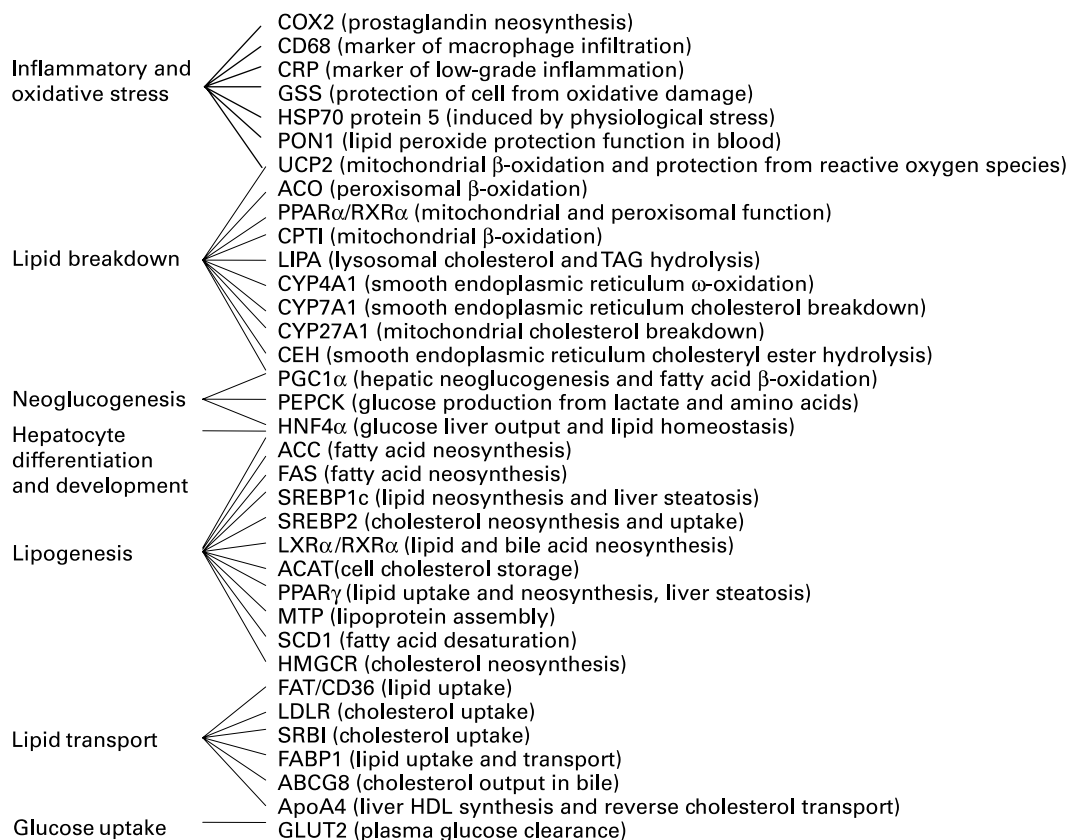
Inflammatory and oxidative stress

COX2 (prostaglandin neosynthesis)
CD68 (marker of macrophage infiltration)
CRP (marker of low-grade inflammation)
GSS (protection of cell from oxidative damage)
HSP70 protein 5 (induced by physiological stress)
PON1 (lipid peroxide protection function in blood)
UCP2 (mitochondrial $\beta$-oxidation and protection from reactive oxygen species)

Lipid breakdown

ACO (peroxisomal $\beta$-oxidation)
PPAR$\alpha$/RXR$\alpha$ (mitochondrial and peroxisomal function)
CPTI (mitochondrial $\beta$-oxidation)
LIPA (lysosomal cholesterol and TAG hydrolysis)
CYP4A1 (smooth endoplasmic reticulum $\omega$-oxidation)
CYP7A1 (smooth endoplasmic reticulum cholesterol breakdown)
CYP27A1 (mitochondrial cholesterol breakdown)
CEH (smooth endoplasmic reticulum cholesteryl ester hydrolysis)

Neoglucogenesis

PGC1$\alpha$ (hepatic neoglucogenesis and fatty acid $\beta$-oxidation)
PEPCK (glucose production from lactate and amino acids)

Hepatocyte differentiation and development

HNF4$\alpha$ (glucose liver output and lipid homeostasis)

Lipogenesis

ACC (fatty acid neosynthesis)
FAS (fatty acid neosynthesis)
SREBP1c (lipid neosynthesis and liver steatosis)
SREBP2 (cholesterol neosynthesis and uptake)
LXR$\alpha$/RXR$\alpha$ (lipid and bile acid neosynthesis)
ACAT(cell cholesterol storage)
PPAR$\gamma$ (lipid uptake and neosynthesis, liver steatosis)
MTP (lipoprotein assembly)
SCD1 (fatty acid desaturation)
HMGCR (cholesterol neosynthesis)

Lipid transport

FAT/CD36 (lipid uptake)
LDLR (cholesterol uptake)
SRBI (cholesterol uptake)
FABP1 (lipid uptake and transport)
ABCG8 (cholesterol output in bile)
ApoA4 (liver HDL synthesis and reverse cholesterol transport)

Glucose uptake

GLUT2 (plasma glucose clearance)